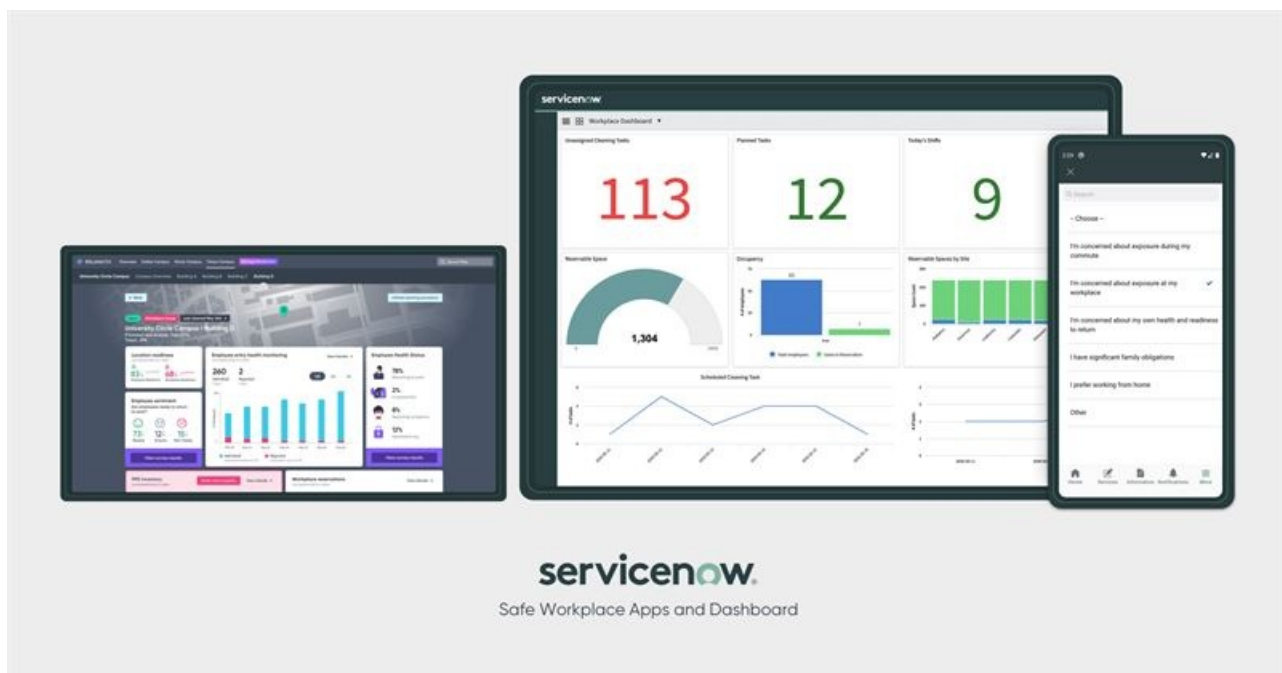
servicenow

Workplace Dashboard

Unassigned Cleaning Tasks

113

Planned Tasks

12

Today's Shifts

9

Reservable Space

1,304

Occupancy

Reservable Spaces by Site

Scheduled Cleaning Task

Search

-- Choose --

I'm concerned about exposure during my commute

I'm concerned about exposure at my workplace

I'm concerned about my own health and readiness to return

I have significant family obligations

I prefer working from home

Other

Home

Services

Information

Notifications

More

University Circle Campus - Building 3

Location readiness

Employee entry health monitoring

260

2

Employee Health Status

78%

2%

6%

12%

Employee sentiment

PPE Inventory

Workplace reservations

servicenow.

Safe Workplace Apps and Dashboard